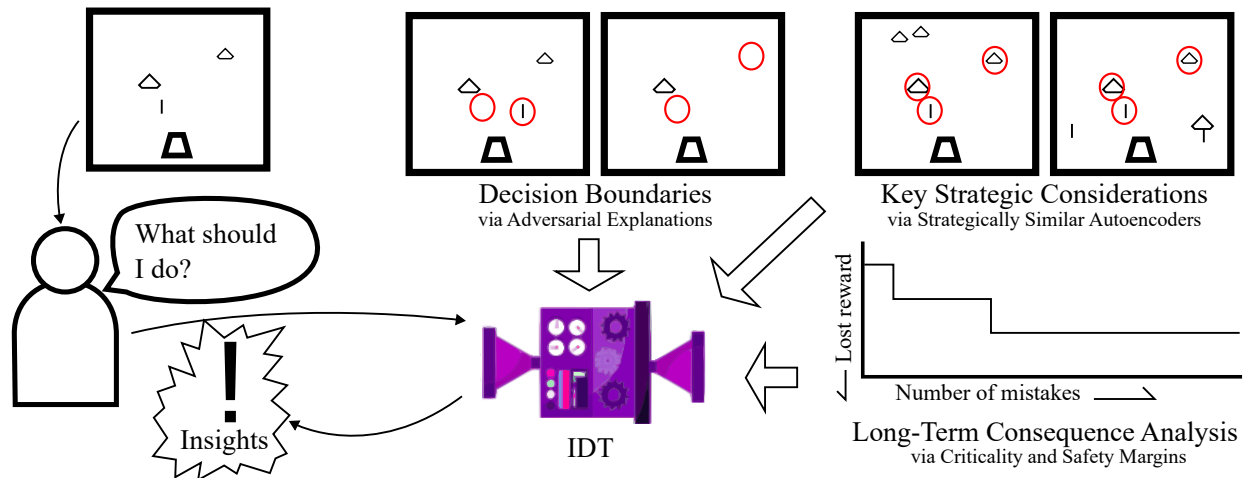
What should I do?

!

Insights

Decision Boundaries
via Adversarial Explanations

Key Strategic Considerations
via Strategically Similar Autoencoders

IDT

Lost reward

Number of mistakes

Long-Term Consequence Analysis
via Criticality and Safety Margins